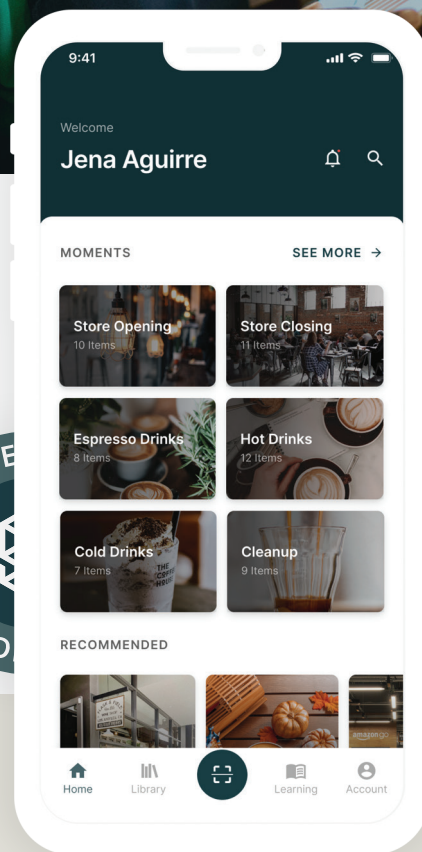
9:41

Welcome
Jena Aguirre

MOMENTS
SEE MORE →

Store Opening
10 Items

Store Closing
11 Items

Espresso Drinks
8 Items

Hot Drinks
12 Items

Cold Drinks
7 Items

Cleanup
9 Items

RECOMMENDED

Home
Library
Learning
Account